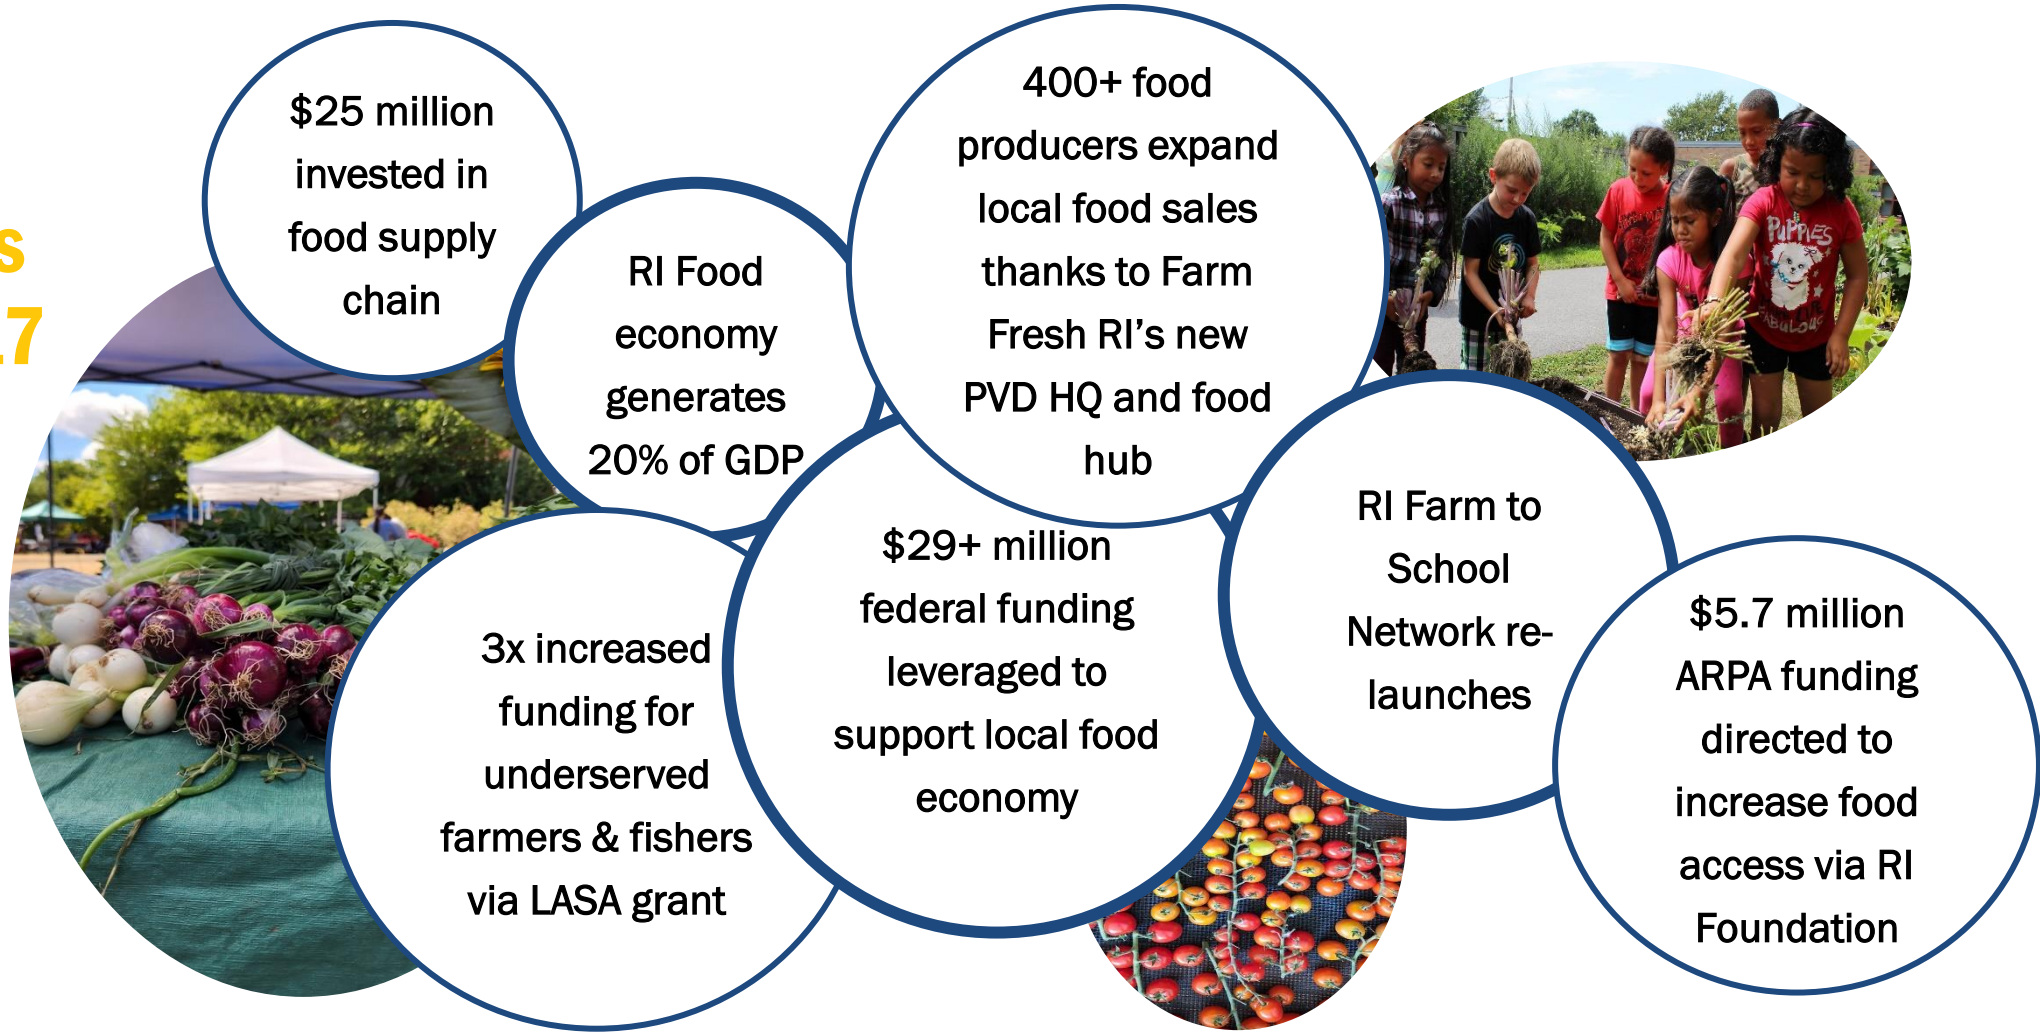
s
.7

$25 million invested in food supply chain

RI Food economy generates 20% of GDP

400+ food producers expand local food sales thanks to Farm Fresh RI's new PVD HQ and food hub

3x increased funding for underserved farmers & fishers via LASA grant

$29+ million federal funding leveraged to support local food economy

RI Farm to School Network re-launches

$5.7 million ARPA funding directed to increase food access via RI Foundation